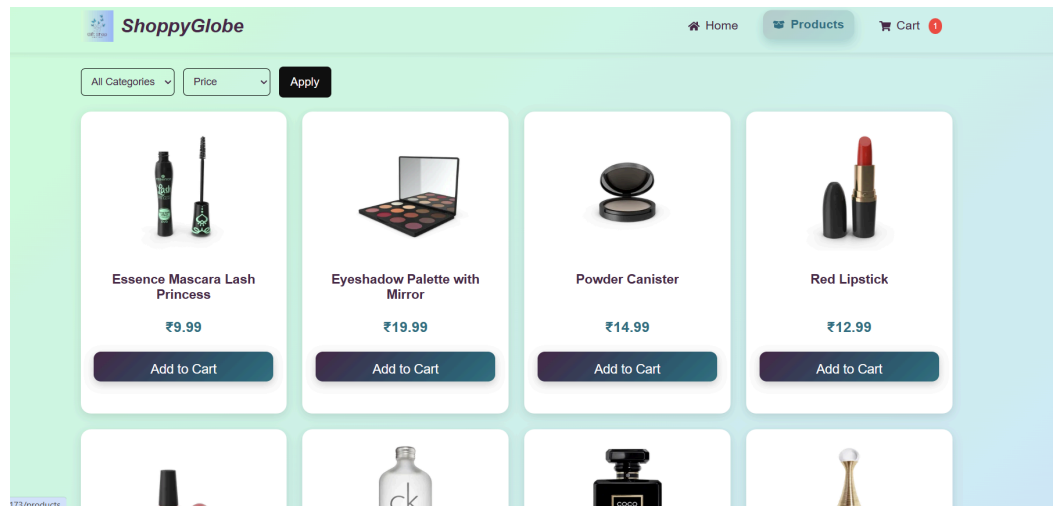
ShoppyGlobe

Home Products Cart 1

All Categories Price Apply

Essence Mascara Lash Princess

₹9.99

Add to Cart

Eyeshadow Palette with Mirror

₹19.99

Add to Cart

Powder Canister

₹14.99

Add to Cart

Red Lipstick

₹12.99

Add to Cart

ck

COCO

173/products